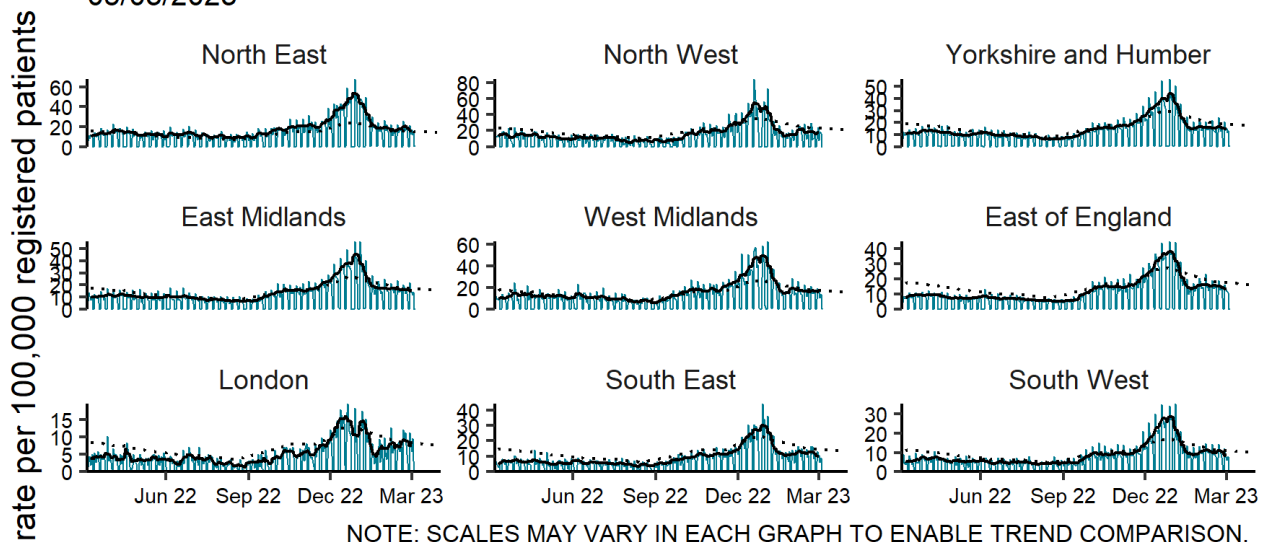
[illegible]

rate per 100,000 registered patients

North East
60
40
20
0

North West
80
60
40
20
0

Yorkshire and Humber
50
40
30
20
10
0

East Midlands
50
40
30
20
10
0

West Midlands
60
40
20
0

East of England
40
30
20
10
0

London
15
10
5
0
Jun 22
Sep 22
Dec 22
Mar 23

South East
40
30
20
10
0
Jun 22
Sep 22
Dec 22
Mar 23

South West
30
20
10
0
Jun 22
Sep 22
Dec 22
Mar 23

NOTE: SCALES MAY VARY IN EACH GRAPH TO ENABLE TREND COMPARISON.